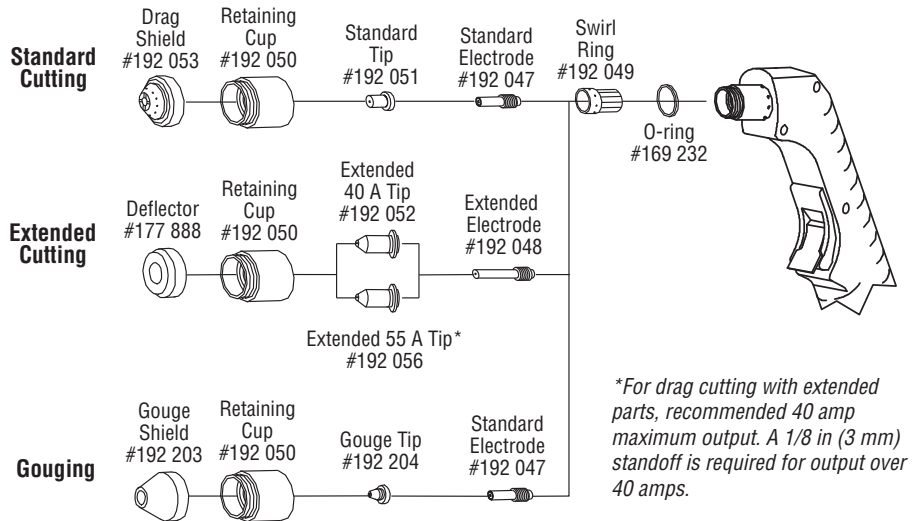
Standard Cutting

Drag Shield #192 053

Retaining Cup #192 050

Standard Tip #192 051

Standard Electrode #192 047

Swirl Ring #192 049

O-ring #169 232

Extended Cutting

Deflector #177 888

Retaining Cup #192 050

Extended 40 A Tip #192 052

Extended Electrode #192 048

Extended 55 A Tip* #192 056

Gouging

Gouge Shield #192 203

Retaining Cup #192 050

Gouge Tip #192 204

Standard Electrode #192 047

*For drag cutting with extended parts, recommended 40 amp maximum output. A 1/8 in (3 mm) standoff is required for output over 40 amps.